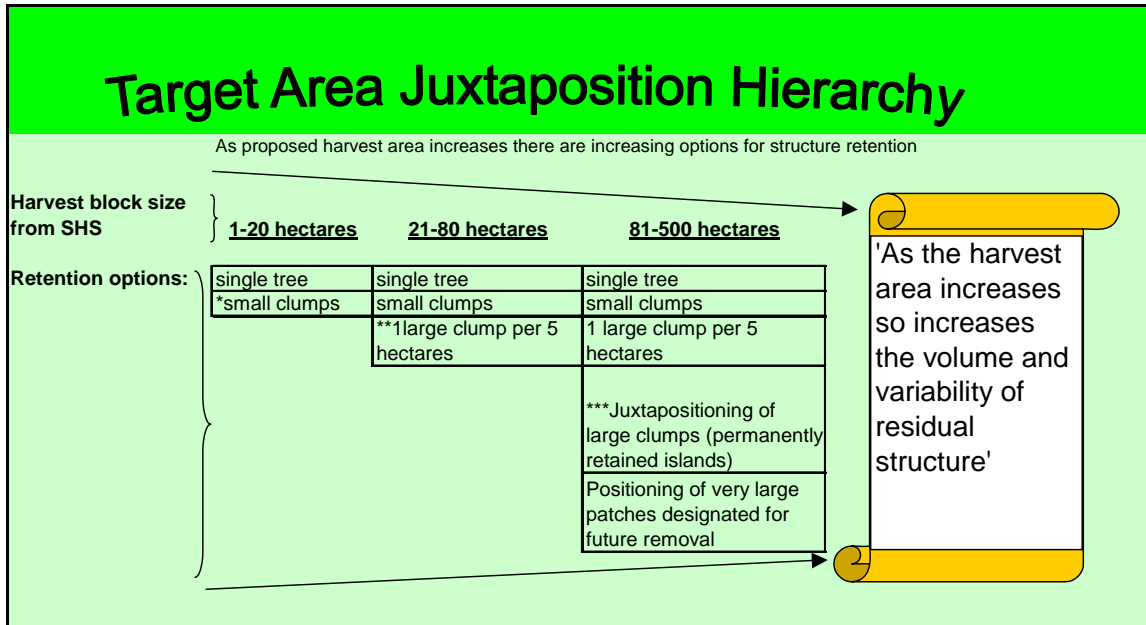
Target Area Juxtaposition Hierarchy

As proposed harvest area increases there are increasing options for structure retention

Harvest block size from SHS

| 1-20 hectares | 21-80 hectares | 81-500 hectares |
|---|---|---|
| single tree | single tree | single tree |
| *small clumps | small clumps | small clumps |
| | **1large clump per 5 hectares | 1 large clump per 5 hectares |
| | | ***Juxtapositioning of large clumps (permanently retained islands) |
| | | Positioning of very large patches designated for future removal |

Retention options:

'As the harvest area increases so increases the volume and variability of residual structure'